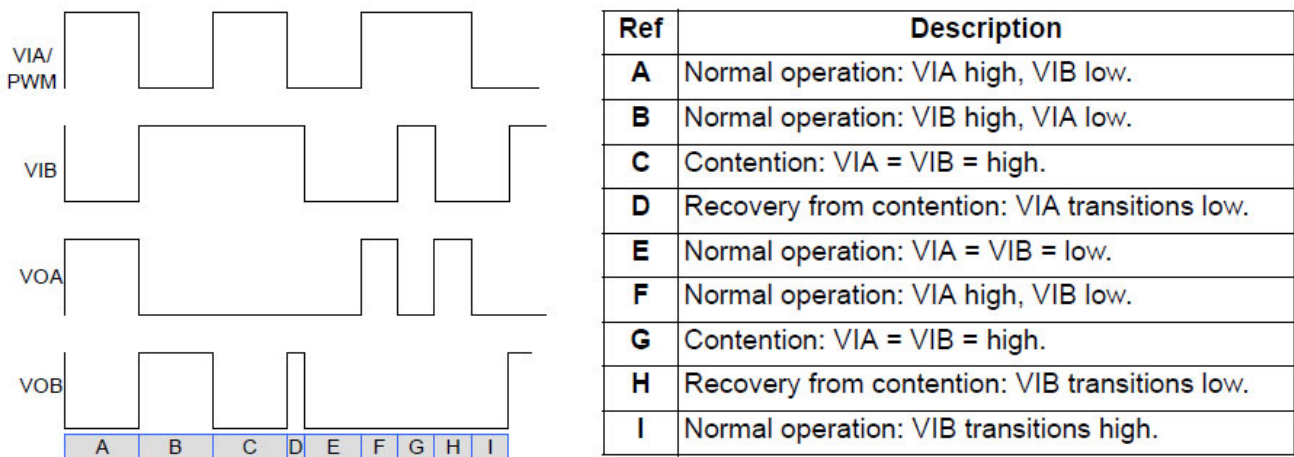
VIA/
PWM

VIB

VOA

VOB

| A | B | C | D | E | F | G | H | I |
|---|---|---|---|---|---|---|---|---|

| Ref | Description |
|---|---|
| A | Normal operation: VIA high, VIB low. |
| B | Normal operation: VIB high, VIA low. |
| C | Contention: VIA = VIB = high. |
| D | Recovery from contention: VIA transitions low. |
| E | Normal operation: VIA = VIB = low. |
| F | Normal operation: VIA high, VIB low. |
| G | Contention: VIA = VIB = high. |
| H | Recovery from contention: VIB transitions low. |
| I | Normal operation: VIB transitions high. |